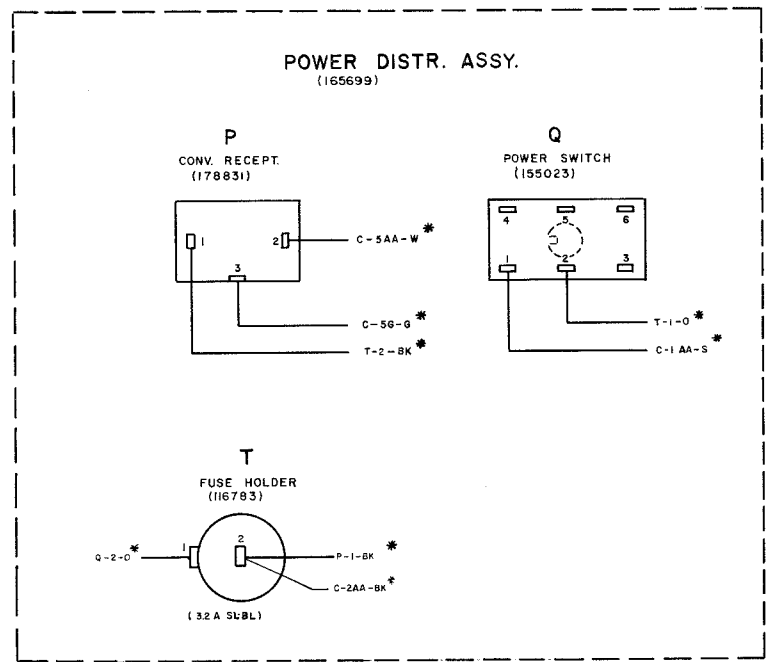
POWER DISTR. ASSY.
(165699)

P
CONV. RECEPT.
(178831)

1
2
3
C-5AA-W*
C-5G-G*
T-2-BK*

Q
POWER SWITCH
(155023)

4
5
6
1
2
3
T-1-O*
C-1AA-S*

T
FUSE HOLDER
(116783)

Q-2-O*
1
2
P-1-BK*
C-2AA-BK*
(3.2 A SL.BL)